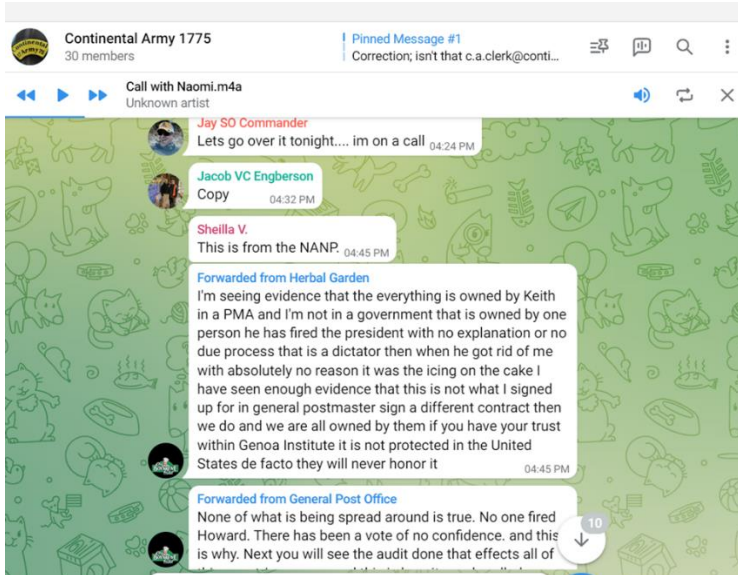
Continental Army 1775
30 members

Pinned Message #1
Correction; isn't that c.a.clerk@conti...

Call with Naomi.m4a
Unknown artist

Jay SO Commander
Lets go over it tonight.... im on a call 04:24 PM

Jacob VC Engberson
Copy 04:32 PM

Sheilla V.
This is from the NANP. 04:45 PM

Forwarded from Herbal Garden
I'm seeing evidence that the everything is owned by Keith in a PMA and I'm not in a government that is owned by one person he has fired the president with no explanation or no due process that is a dictator then when he got rid of me with absolutely no reason it was the icing on the cake I have seen enough evidence that this is not what I signed up for in general postmaster sign a different contract then we do and we are all owned by them if you have your trust within Genoa Institute it is not protected in the United States de facto they will never honor it 04:45 PM

Forwarded from General Post Office
None of what is being spread around is true. No one fired Howard. There has been a vote of no confidence. and this is why. Next you will see the audit done that effects all of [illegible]

10